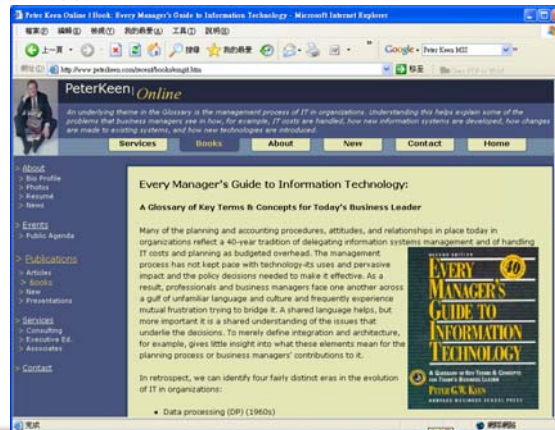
Peter Keen Online I Book: Every Manager's Guide to Information Technology - Microsoft Internet Explorer

檔案(F) 編輯(E) 檢視(V) 我的最愛(A) 工具(T) 說明(H)

上一頁 搜尋 我的最愛 Google Peter Keen MIT

網址(D) http://www.peterkeen.com/recent/books/ekmgit.htm 移至

PeterKeen Online

An underlying theme in the Glossary is the management process of IT in organizations. Understanding this helps explain some of the problems that business managers see in how, for example, IT costs are handled, how new information systems are developed, how changes are made to existing systems, and how new technologies are introduced.

Services Books About New Contact Home

> About
> Bio Profile
> Photos
> Resume
> News

> Events
> Public Agenda

> Publications
> Articles
> Books
> New
> Presentations

> Services
> Consulting
> Executive Ed.
> Associates

> Contact

Every Manager's Guide to Information Technology:

A Glossary of Key Terms & Concepts for Today's Business Leader

Many of the planning and accounting procedures, attitudes, and relationships in place today in organizations reflect a 40-year tradition of delegating information systems management and of handling IT costs and planning as budgeted overhead. The management process has not kept pace with technology-its uses and pervasive impact and the policy decisions needed to make it effective. As a result, professionals and business managers face one another across a gulf of unfamiliar language and culture and frequently experience mutual frustration trying to bridge it. A shared language helps, but more important it is a shared understanding of the issues that underlie the decisions. To merely define integration and architecture, for example, gives little insight into what these elements mean for the planning process or business managers' contributions to it.

SECOND EDITION
EVERY MANAGER'S GUIDE TO INFORMATION TECHNOLOGY
A GLOSSARY OF KEY TERMS & CONCEPTS FOR TODAY'S BUSINESS LEADER
PETER G. W. KEEN
HARVARD BUSINESS SCHOOL PRESS

In retrospect, we can identify four fairly distinct eras in the evolution of IT in organizations:

• Data processing (DP) (1960s)

完成 網際網路